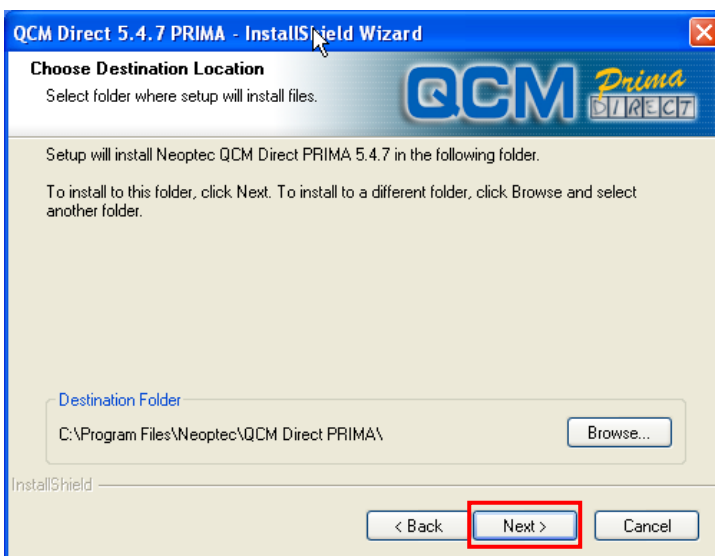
QCM Direct 5.4.7 PRIMA - InstallShield Wizard

Choose Destination Location
Select folder where setup will install files.

QCM Prima DIRECT

Setup will install Neoptec QCM Direct PRIMA 5.4.7 in the following folder.

To install to this folder, click Next. To install to a different folder, click Browse and select another folder.

Destination Folder
C:\Program Files\Neoptec\QCM Direct PRIMA\

Browse...

InstallShield

< Back
Next >
Cancel